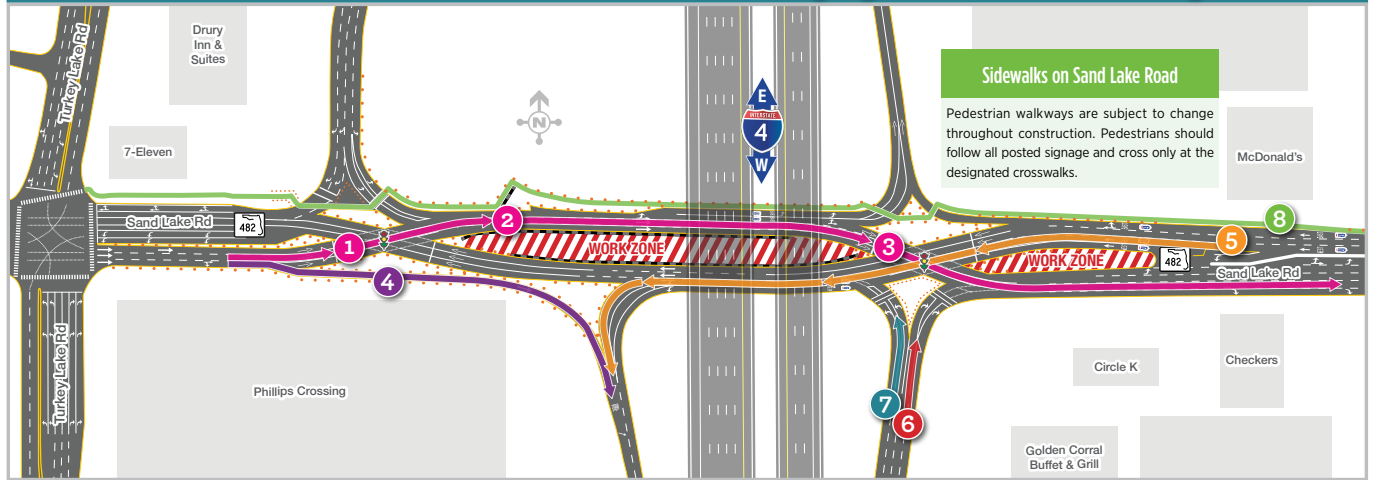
Turkey Lake Rd

Drury Inn & Suites

7-Eleven

N

E
INTERSTATE
4
W

Sidewalks on Sand Lake Road

Pedestrian walkways are subject to change throughout construction. Pedestrians should follow all posted signage and cross only at the designated crosswalks.

McDonald's

Sand Lake Rd
482

1
2
WORK ZONE
3
4
WORK ZONE
5
482
Sand Lake Rd
8

Turkey Lake Rd

Phillips Crossing

Circle K

Checkers

7
6

Golden Corral Buffet & Grill